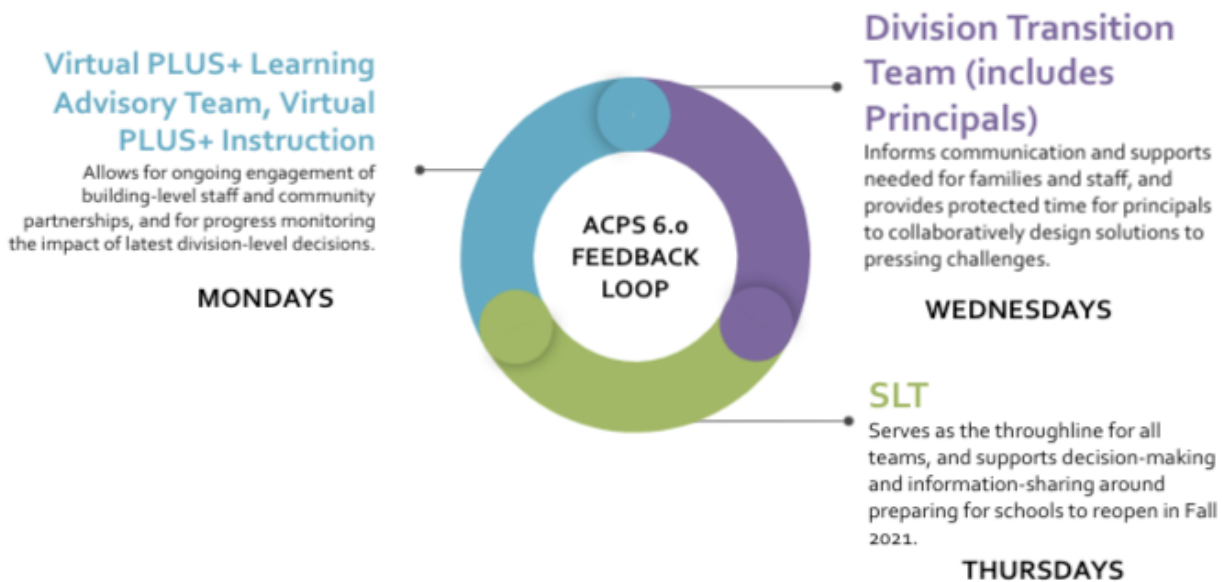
Virtual PLUS+ Learning Advisory Team, Virtual PLUS+ Instruction

Allows for ongoing engagement of building-level staff and community partnerships, and for progress monitoring the impact of latest division-level decisions.

MONDAYS

ACPS 6.0 FEEDBACK LOOP

Division Transition Team (includes Principals)

Informs communication and supports needed for families and staff, and provides protected time for principals to collaboratively design solutions to pressing challenges.

WEDNESDAYS

SLT

Serves as the throughline for all teams, and supports decision-making and information-sharing around preparing for schools to reopen in Fall 2021.

THURSDAYS